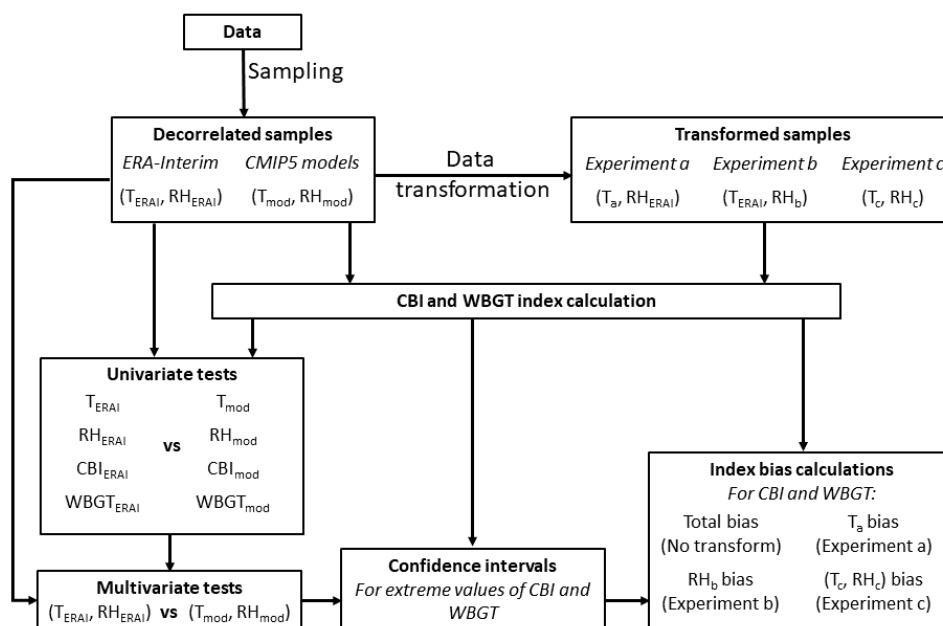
Data

Sampling

Decorrelated samples
*ERA-Interim* *CMIP5 models*
($T_{ERAI}$, $RH_{ERAI}$) ($T_{mod}$, $RH_{mod}$)

Data transformation

Transformed samples
*Experiment a* *Experiment b* *Experiment c*
($T_a$, $RH_{ERAI}$) ($T_{ERAI}$, $RH_b$) ($T_c$, $RH_c$)

CBI and WBGT index calculation

Univariate tests
$T_{ERAI}$ $T_{mod}$
$RH_{ERAI}$ vs $RH_{mod}$
$CBI_{ERAI}$ $CBI_{mod}$
$WBGT_{ERAI}$ $WBGT_{mod}$

Index bias calculations
*For CBI and WBGT:*
Total bias (No transform) $T_a$ bias (Experiment a)
$RH_b$ bias (Experiment b) ($T_c$, $RH_c$) bias (Experiment c)

Confidence intervals
*For extreme values of CBI and WBGT*

Multivariate tests
($T_{ERAI}$, $RH_{ERAI}$) vs ($T_{mod}$, $RH_{mod}$)